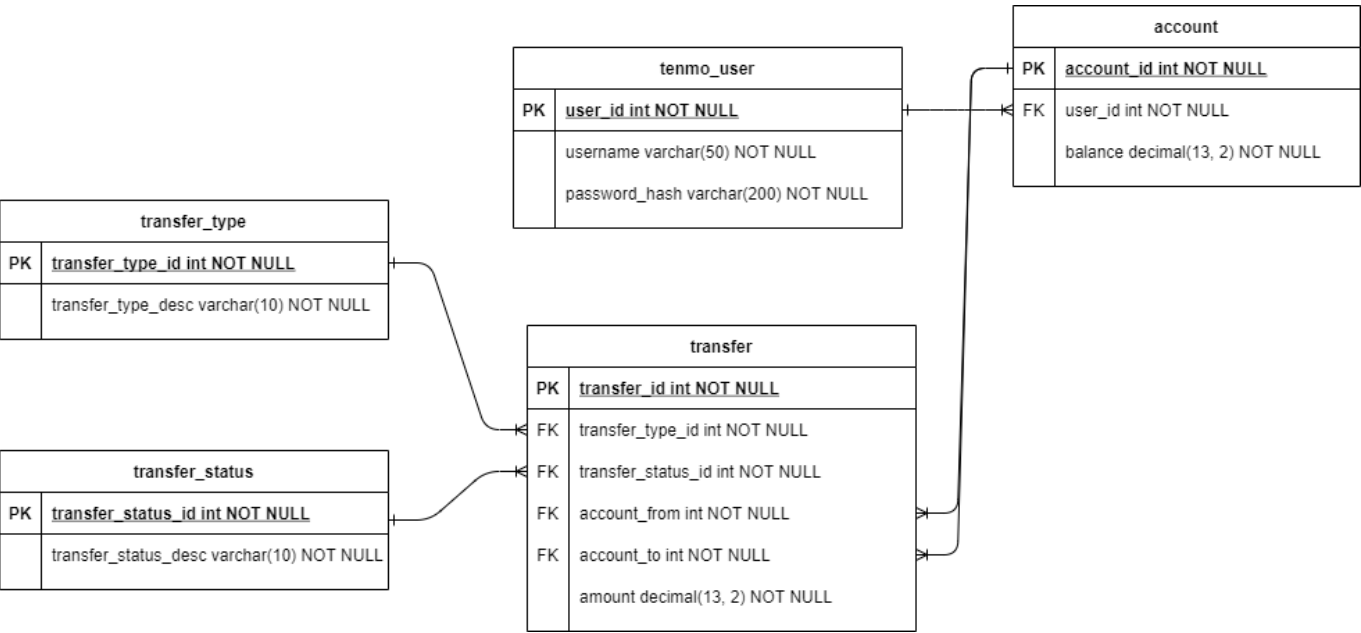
tenmo_user

| PK | user_id int NOT NULL |
|---|---|
| | username varchar(50) NOT NULL |
| | password_hash varchar(200) NOT NULL |

account

| PK | account_id int NOT NULL |
|---|---|
| FK | user_id int NOT NULL |
| | balance decimal(13, 2) NOT NULL |

transfer_type

| PK | transfer_type_id int NOT NULL |
|---|---|
| | transfer_type_desc varchar(10) NOT NULL |

transfer

| PK | transfer_id int NOT NULL |
|---|---|
| FK | transfer_type_id int NOT NULL |
| FK | transfer_status_id int NOT NULL |
| FK | account_from int NOT NULL |
| FK | account_to int NOT NULL |
| | amount decimal(13, 2) NOT NULL |

transfer_status

| PK | transfer_status_id int NOT NULL |
|---|---|
| | transfer_status_desc varchar(10) NOT NULL |